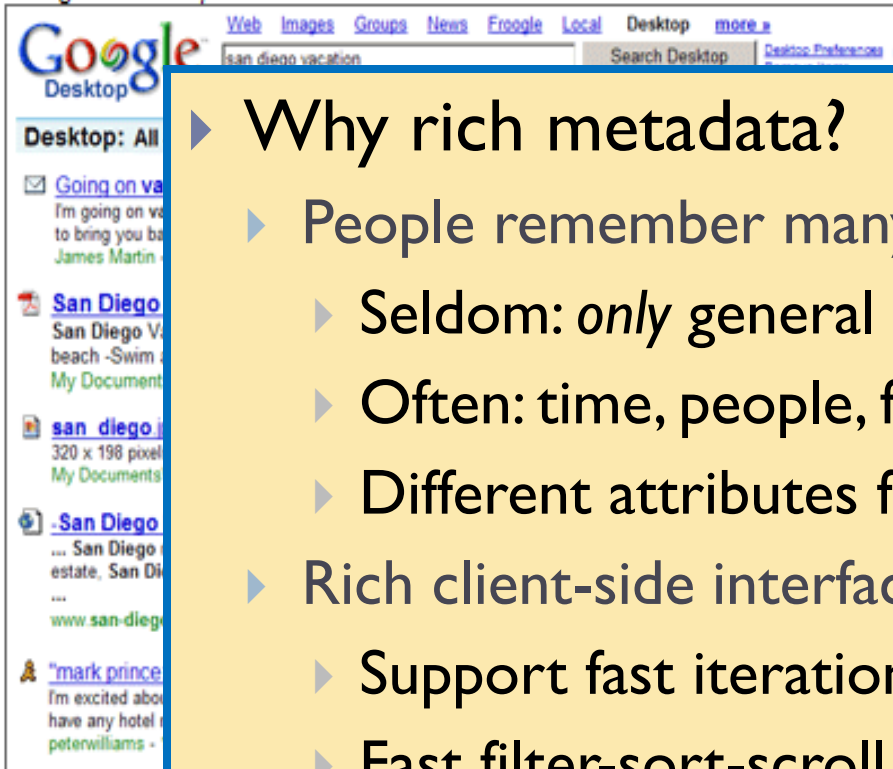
Google Desktop

Web Images Groups News Froogle Local Desktop more »

san diego vacation

Search Desktop

Desktop Preferences

Desktop: All

Going on va
I'm going on va
to bring you ba
James Martin

San Diego
San Diego V
beach -Swim
My Document

san_diego.j
320 x 198 pixel
My Documents

San Diego
... San Diego
estate, San Di
...
www.san-dieg

"mark prince
I'm excited abo
have any hotel r
peterwilliams

Why rich metadata?

People remember many

Seldom: *only* general

Often: time, people, f

Different attributes f

Rich client-side interfa

Support fast iteration

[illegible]